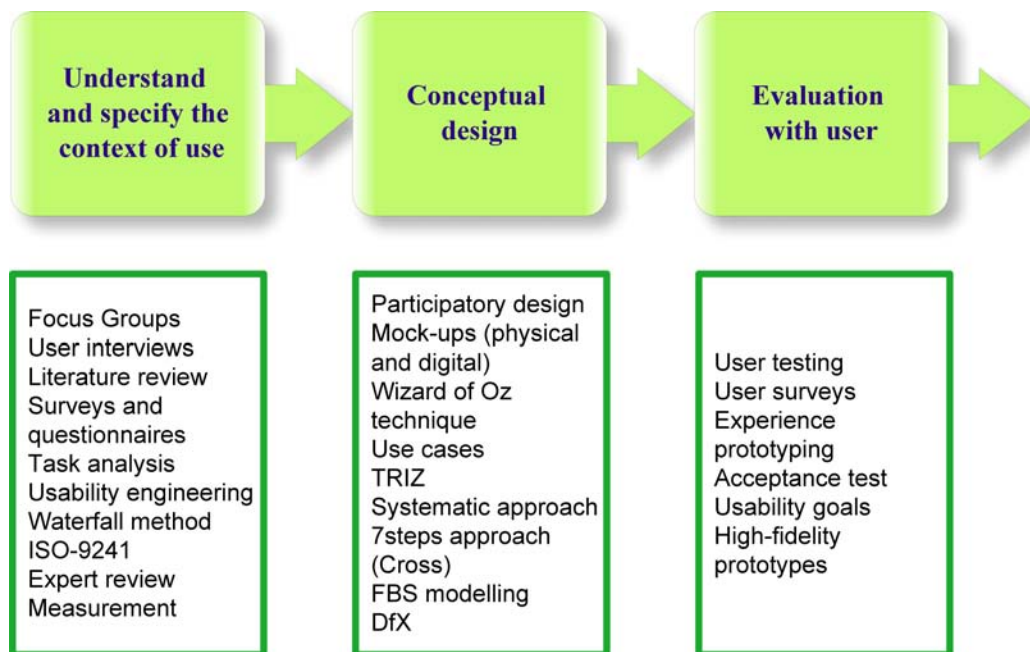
Understand and specify the context of use

Conceptual design

Evaluation with user

Focus Groups
User interviews
Literature review
Surveys and questionnaires
Task analysis
Usability engineering
Waterfall method
ISO-9241
Expert review
Measurement

Participatory design
Mock-ups (physical and digital)
Wizard of Oz technique
Use cases
TRIZ
Systematic approach
7steps approach (Cross)
FBS modelling
DfX

User testing
User surveys
Experience prototyping
Acceptance test
Usability goals
High-fidelity prototypes